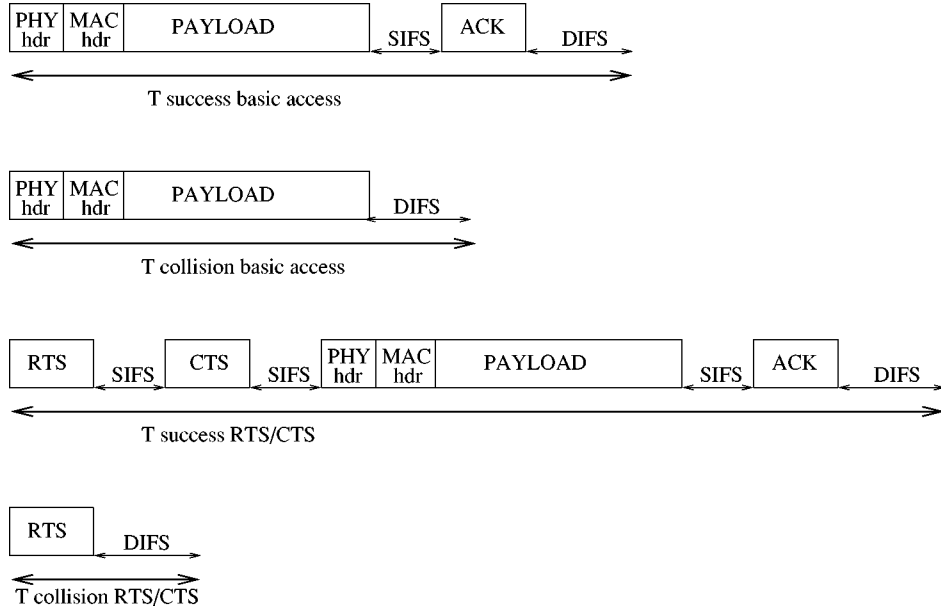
PHY hdr MAC hdr PAYLOAD SIFS ACK DIFS

T success basic access

PHY hdr MAC hdr PAYLOAD DIFS

T collision basic access

RTS SIFS CTS SIFS PHY hdr MAC hdr PAYLOAD SIFS ACK DIFS

T success RTS/CTS

RTS DIFS

T collision RTS/CTS